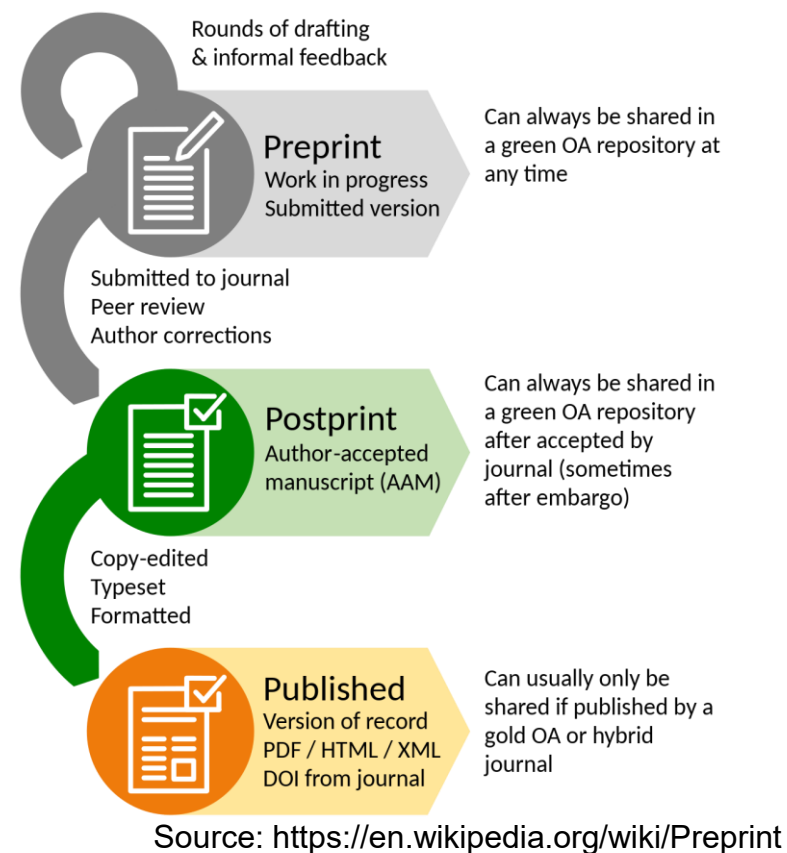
Rounds of drafting & informal feedback

Preprint
Work in progress
Submitted version

Can always be shared in a green OA repository at any time

Submitted to journal
Peer review
Author corrections

Postprint
Author-accepted manuscript (AAM)

Can always be shared in a green OA repository after accepted by journal (sometimes after embargo)

Copy-edited
Typeset
Formatted

Published
Version of record
PDF / HTML / XML
DOI from journal

Can usually only be shared if published by a gold OA or hybrid journal

Source: https://en.wikipedia.org/wiki/Preprint